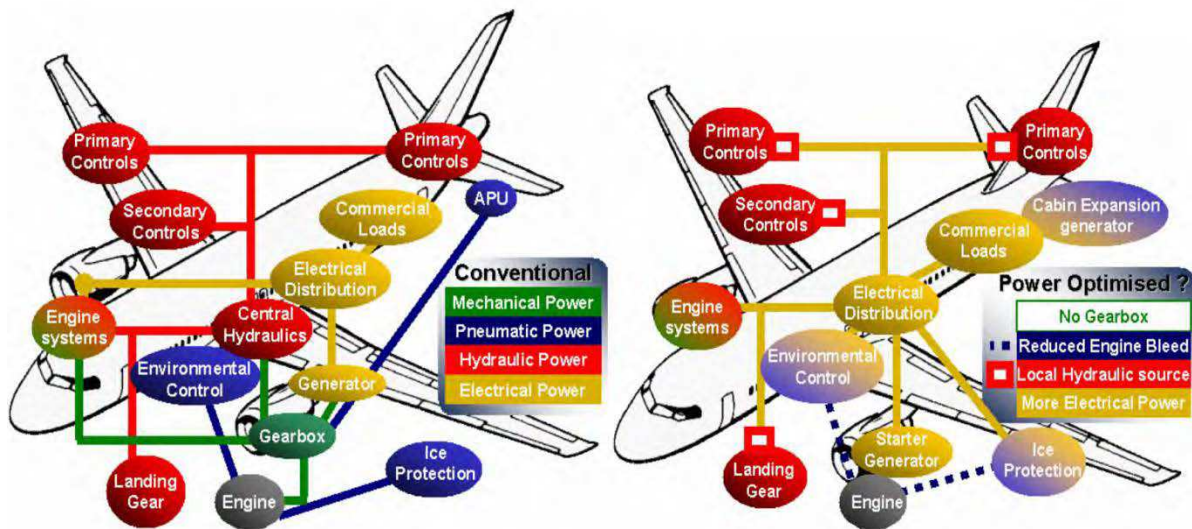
Primary Controls

Primary Controls

APU

Secondary Controls

Commercial Loads

Electrical Distribution

Conventional

Mechanical Power

Pneumatic Power

Hydraulic Power

Electrical Power

Engine systems

Central Hydraulics

Environmental Control

Generator

Gearbox

Landing Gear

Engine

Ice Protection

Primary Controls

Primary Controls

Secondary Controls

Cabin Expansion generator

Commercial Loads

Power Optimised ?

Engine systems

Electrical Distribution

No Gearbox

Reduced Engine Bleed

Local Hydraulic source

More Electrical Power

Environmental Control

Landing Gear

Starter Generator

Ice Protection

Engine